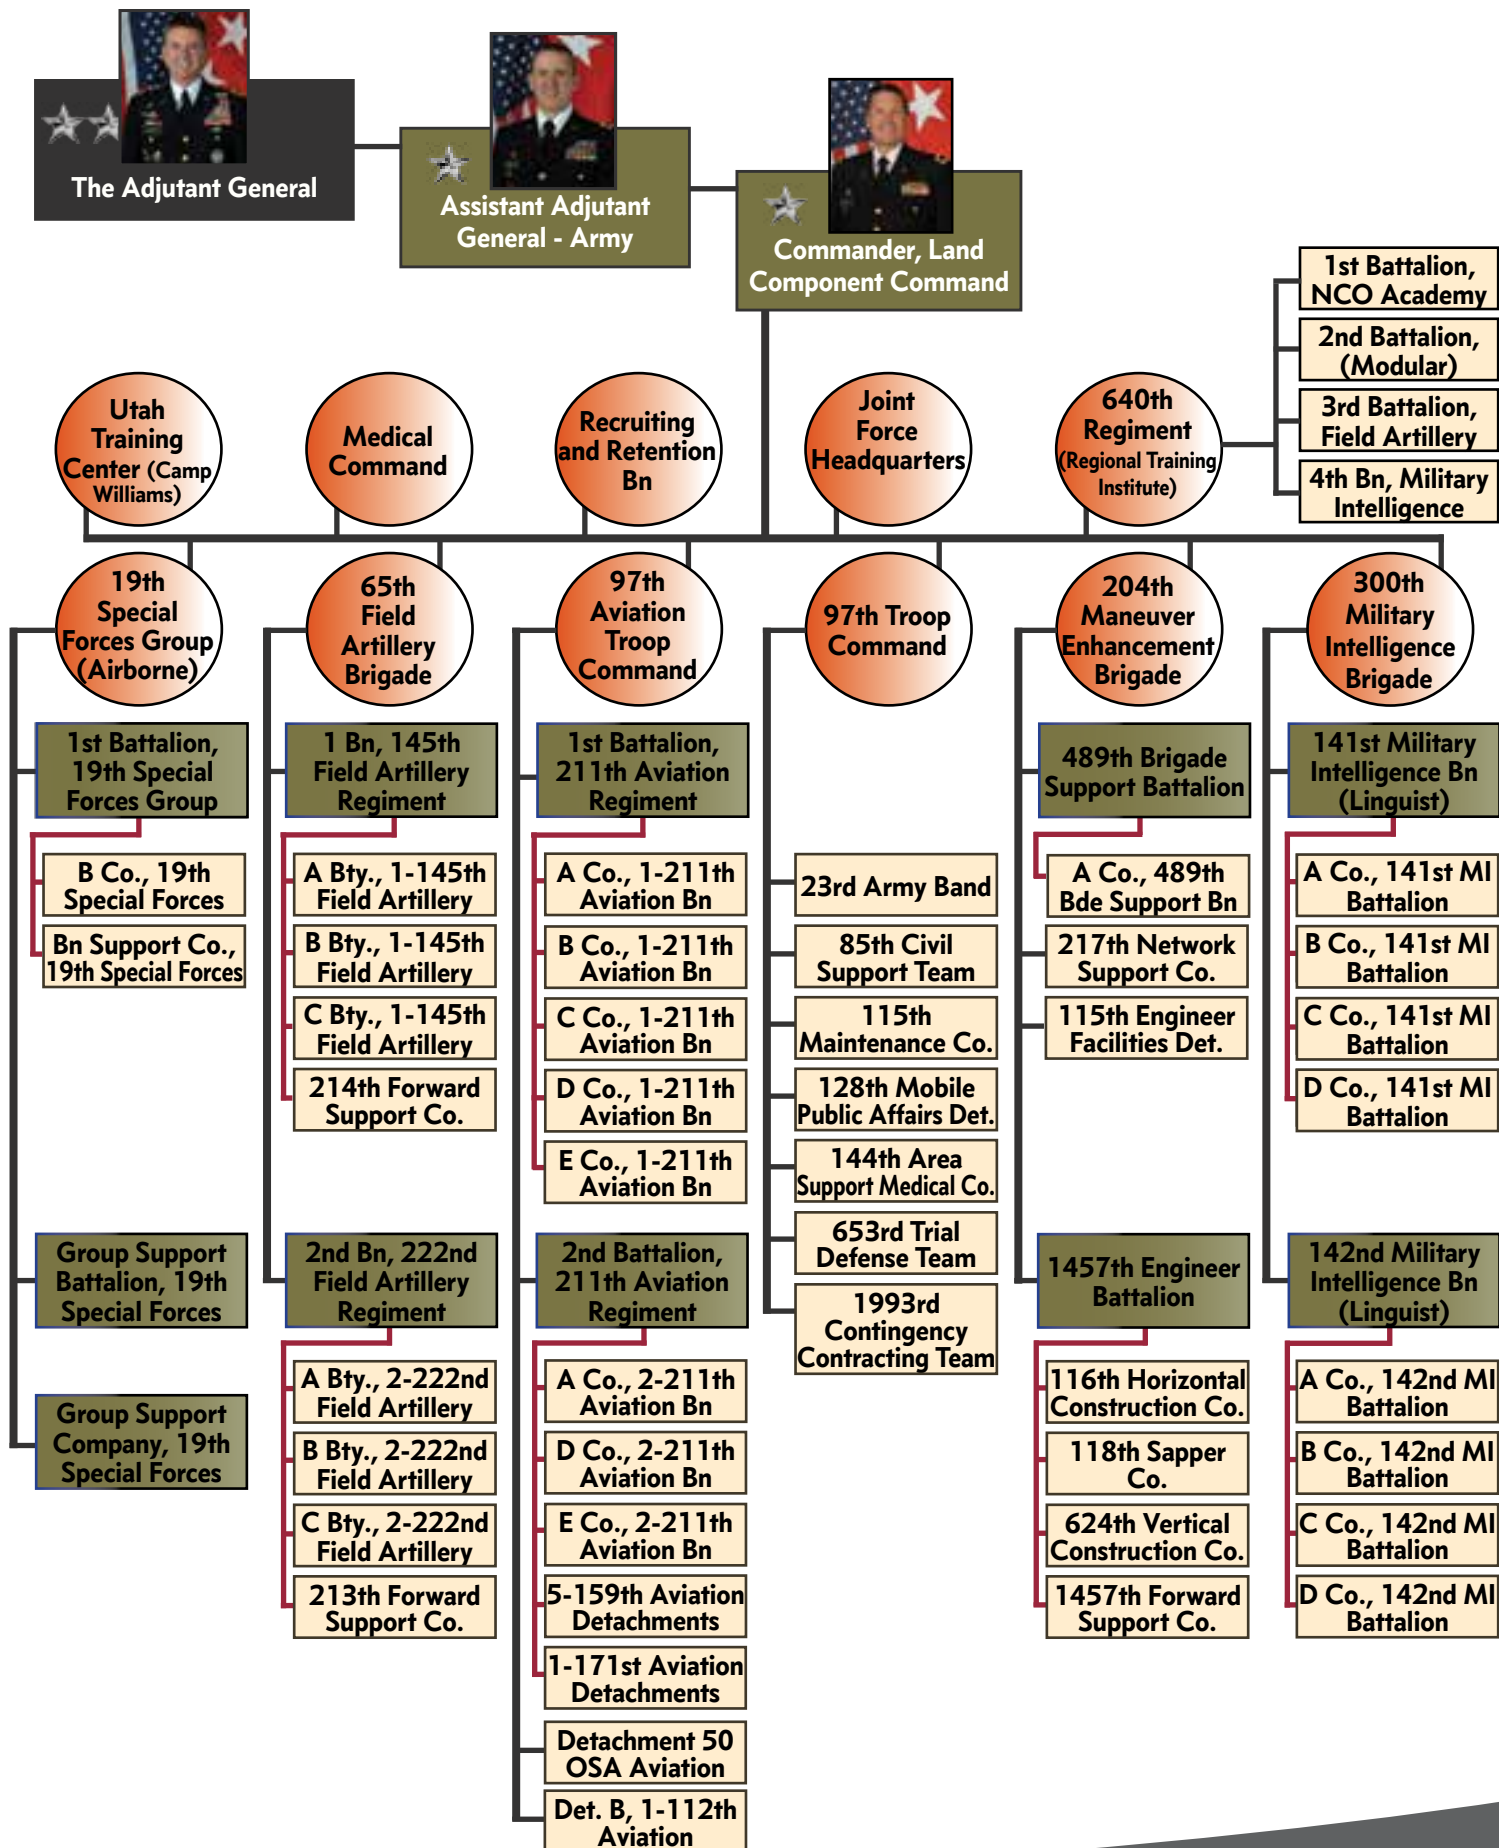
The Adjutant General

Assistant Adjutant General - Army

Commander, Land Component Command

1st Battalion, NCO Academy

2nd Battalion, (Modular)

3rd Battalion, Field Artillery

4th Bn, Military Intelligence

Utah Training Center (Camp Williams)

Medical Command

Recruiting and Retention Bn

Joint Force Headquarters

640th Regiment (Regional Training Institute)

19th Special Forces Group (Airborne)

1st Battalion, 19th Special Forces Group

B Co., 19th Special Forces

Bn Support Co., 19th Special Forces

Group Support Battalion, 19th Special Forces

Group Support Company, 19th Special Forces

65th Field Artillery Brigade

1 Bn, 145th Field Artillery Regiment

A Bty., 1-145th Field Artillery

B Bty., 1-145th Field Artillery

C Bty., 1-145th Field Artillery

214th Forward Support Co.

2nd Bn, 222nd Field Artillery Regiment

A Bty., 2-222nd Field Artillery

B Bty., 2-222nd Field Artillery

C Bty., 2-222nd Field Artillery

213th Forward Support Co.

97th Aviation Troop Command

1st Battalion, 211th Aviation Regiment

A Co., 1-211th Aviation Bn

B Co., 1-211th Aviation Bn

C Co., 1-211th Aviation Bn

D Co., 1-211th Aviation Bn

E Co., 1-211th Aviation Bn

2nd Battalion, 211th Aviation Regiment

A Co., 2-211th Aviation Bn

D Co., 2-211th Aviation Bn

E Co., 2-211th Aviation Bn

5-159th Aviation Detachments

1-171st Aviation Detachments

Detachment 50 OSA Aviation

Det. B, 1-112th Aviation

97th Troop Command

23rd Army Band

85th Civil Support Team

115th Maintenance Co.

128th Mobile Public Affairs Det.

144th Area Support Medical Co.

653rd Trial Defense Team

1993rd Contingency Contracting Team

204th Maneuver Enhancement Brigade

489th Brigade Support Battalion

A Co., 489th Bde Support Bn

217th Network Support Co.

115th Engineer Facilities Det.

1457th Engineer Battalion

116th Horizontal Construction Co.

118th Sapper Co.

624th Vertical Construction Co.

1457th Forward Support Co.

300th Military Intelligence Brigade

141st Military Intelligence Bn (Linguist)

A Co., 141st MI Battalion

B Co., 141st MI Battalion

C Co., 141st MI Battalion

D Co., 141st MI Battalion

142nd Military Intelligence Bn (Linguist)

A Co., 142nd MI Battalion

B Co., 142nd MI Battalion

C Co., 142nd MI Battalion

D Co., 142nd MI Battalion